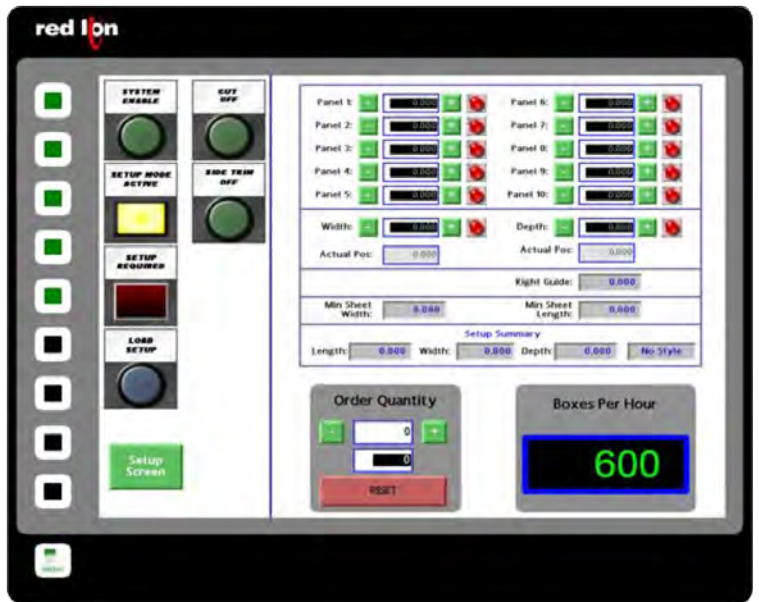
red lion

SYSTEM ENABLE

CUT OFF

SETUP MODE ACTIVE

SIDE TRIM OFF

SETUP REQUIRED

LOAD SETUP

Setup Screen

Panel 1: - 0.000 +
Panel 2: - 0.000 +
Panel 3: - 0.000 +
Panel 4: - 0.000 +
Panel 5: - 0.000 +

Panel 6: - 0.000 +
Panel 7: - 0.000 +
Panel 8: - 0.000 +
Panel 9: - 0.000 +
Panel 10: - 0.000 +

Width: - 0.000 +
Actual Pos: 0.000

Depth: - 0.000 +
Actual Pos: 0.000

Right Guide: 0.000

Min Sheet Width: 0.000

Min Sheet Length: 0.000

Setup Summary
Length: 0.000 Width: 0.000 Depth: 0.000 No Style

Order Quantity
- 0 +
0
RESET

Boxes Per Hour
600